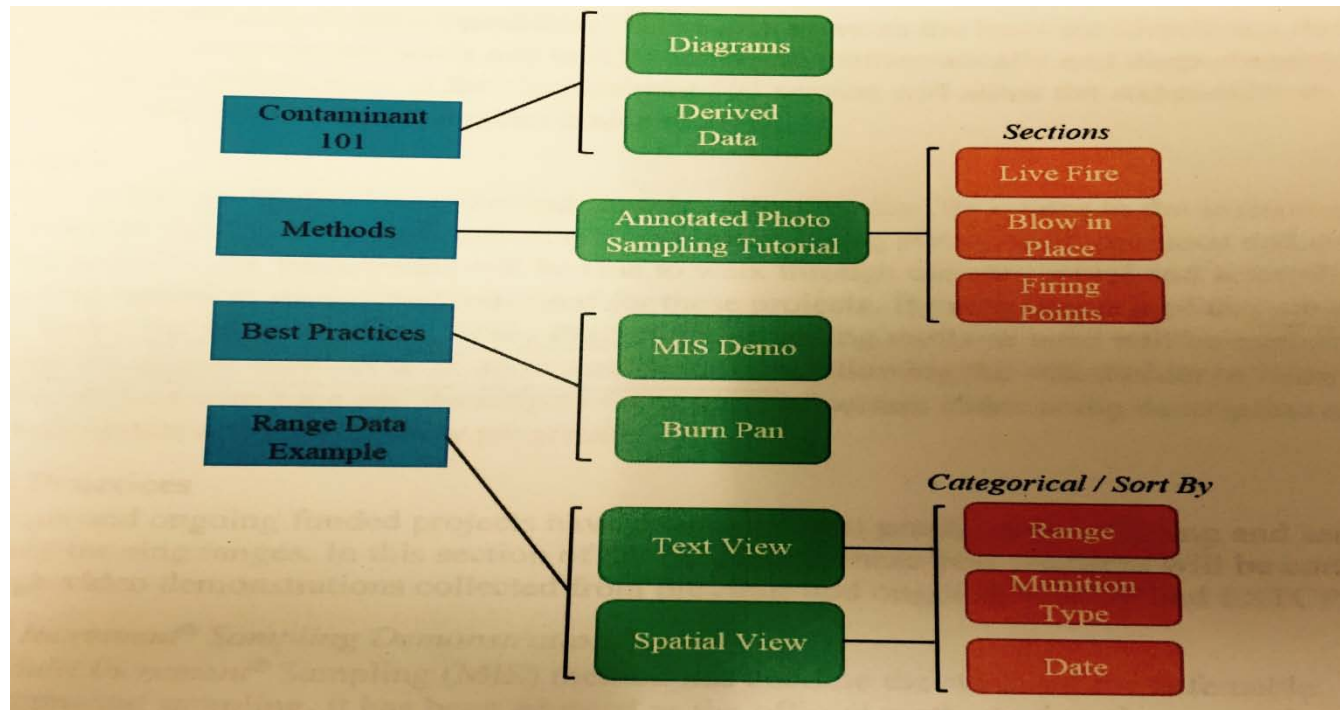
Contaminant 101

Diagrams

Derived Data

Sections

Methods

Annotated Photo Sampling Tutorial

Live Fire

Blow in Place

Firing Points

Best Practices

MIS Demo

Range Data Example

Burn Pan

Categorical / Sort By

Text View

Spatial View

Range

Munition Type

Date